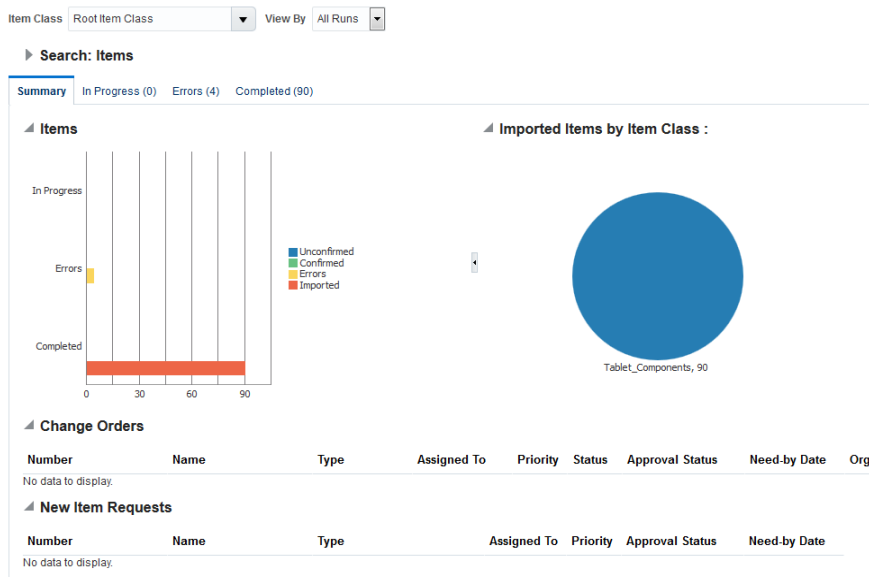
Item Class Root Item Class View By All Runs

Search: Items

Summary In Progress (0) Errors (4) Completed (90)

Items

In Progress

Errors

Completed

0 30 60 90

Unconfirmed
Confirmed
Errors
Imported

Imported Items by Item Class :

Tablet_Components, 90

Change Orders

| Number | Name | Type | Assigned To | Priority | Status | Approval Status | Need-by Date | Org |
|---|---|---|---|---|---|---|---|---|

No data to display.

New Item Requests

| Number | Name | Type | Assigned To | Priority | Approval Status | Need-by Date |
|---|---|---|---|---|---|---|

No data to display.